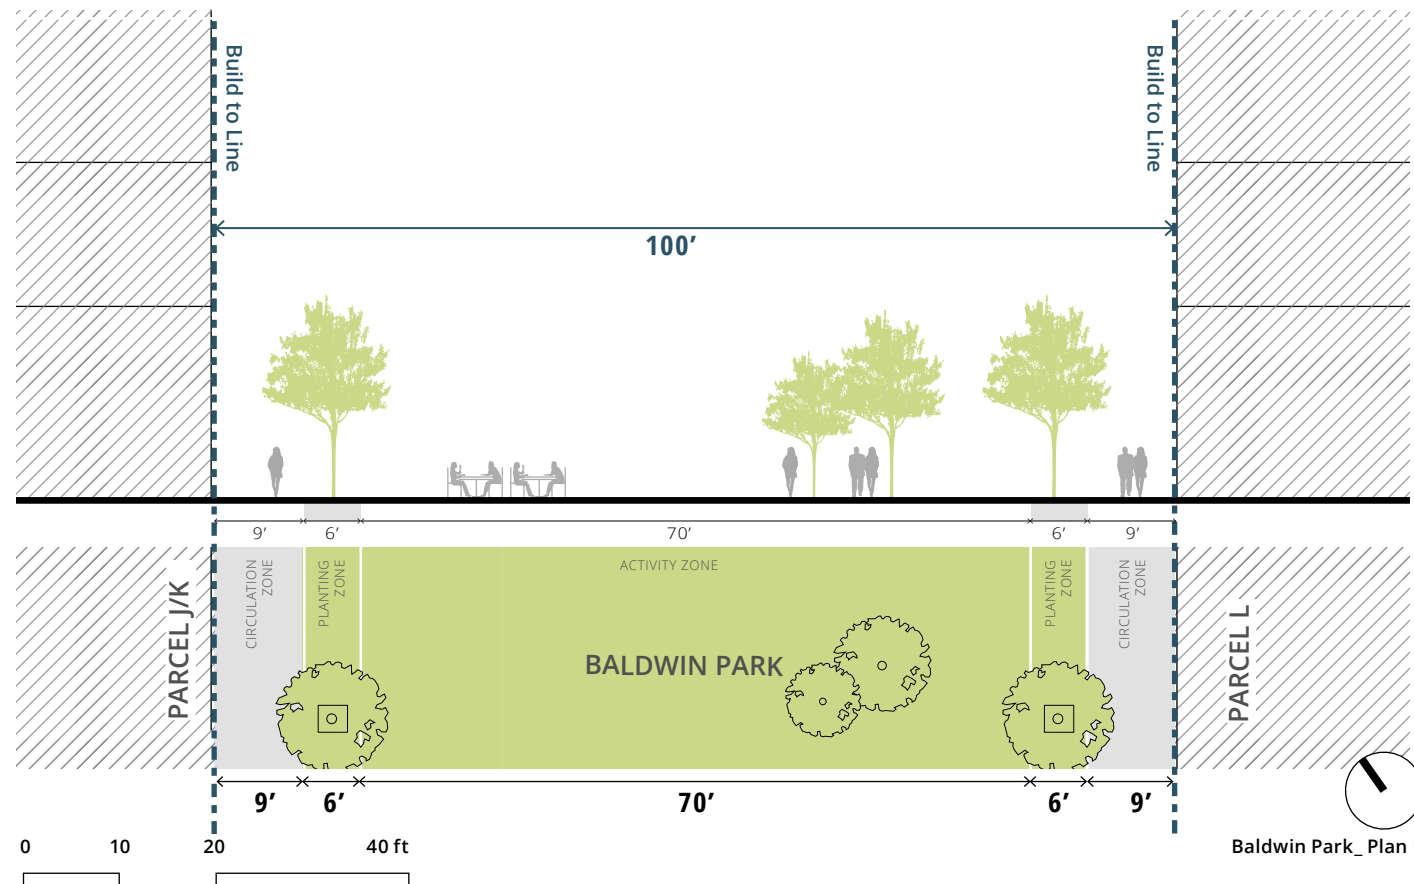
Build to Line

Build to Line

100’

9’ 6’ 70’ 6’ 9’

CIRCULATION ZONE

PLANTING ZONE

ACTIVITY ZONE

PLANTING ZONE

CIRCULATION ZONE

PARCEL J/K

BALDWIN PARK

PARCEL L

9’ 6’ 70’ 6’ 9’

0 10 20 40 ft

Baldwin Park_ Plan